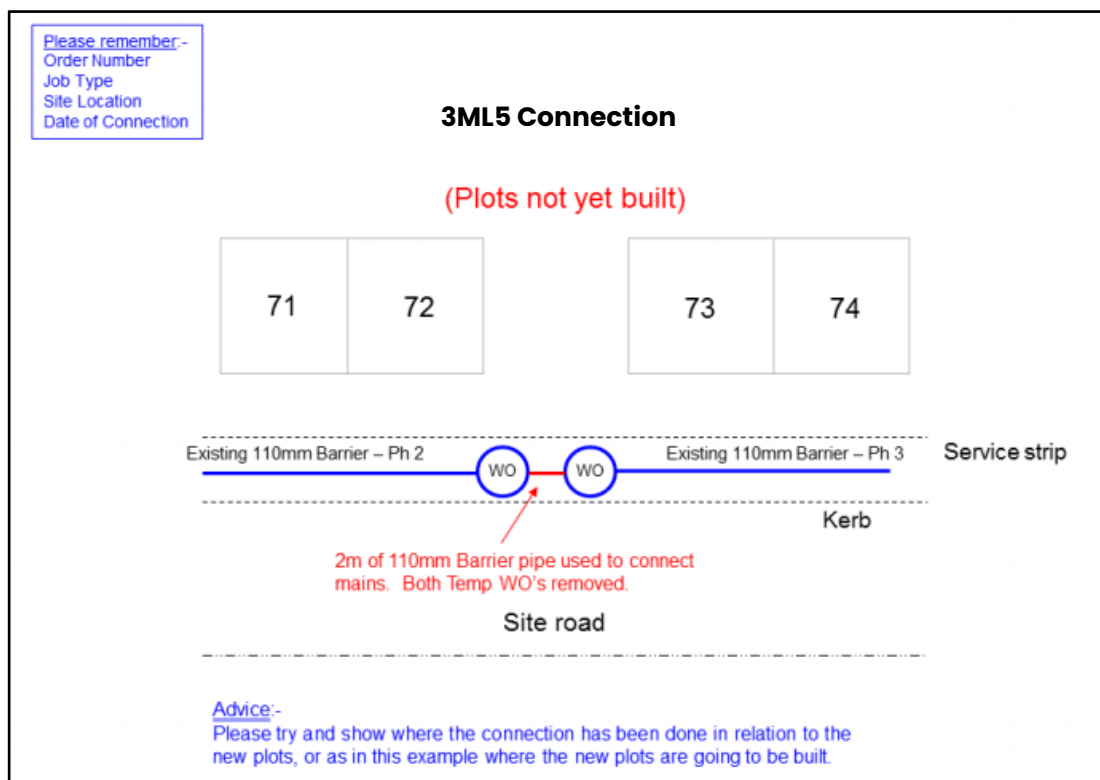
Please remember:-
Order Number
Job Type
Site Location
Date of Connection

3ML5 Connection

(Plots not yet built)

| 71 | 72 |
|---|---|

| 73 | 74 |
|---|---|

Existing 110mm Barrier – Ph 2

WO

WO

Existing 110mm Barrier – Ph 3

Service strip

Kerb

2m of 110mm Barrier pipe used to connect mains. Both Temp WO's removed.

Site road

Advice:-
Please try and show where the connection has been done in relation to the new plots, or as in this example where the new plots are going to be built.